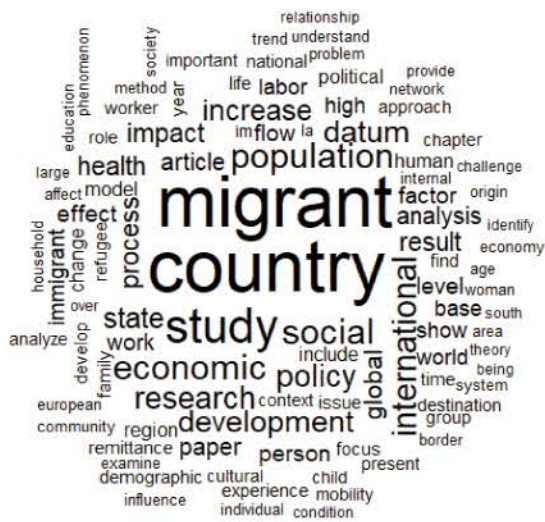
relationship
trend understand
society
phenomenon
important national problem
provide
method
network
education
life labor
political
year
approach
worker
im flow la
role
impact
increase
high
chapter
datum
large
article
population
human
challenge
health
internal
affect
model
factor
origin
migrant
identify
household
effect
analysis
refugee
change
process
economy
result
immigrant
age
find
country
level
woman
over
state
study
social
international
base
south
develop
show
analyze
work
area
family
include
world
theory
being
economic
policy
global
time
system
research
european
context
issue
destination
development
group
region
community
paper
person
remittance
border
focus
examine
present
demographic
cultural
child
experience
mobility
influence
individual
condition